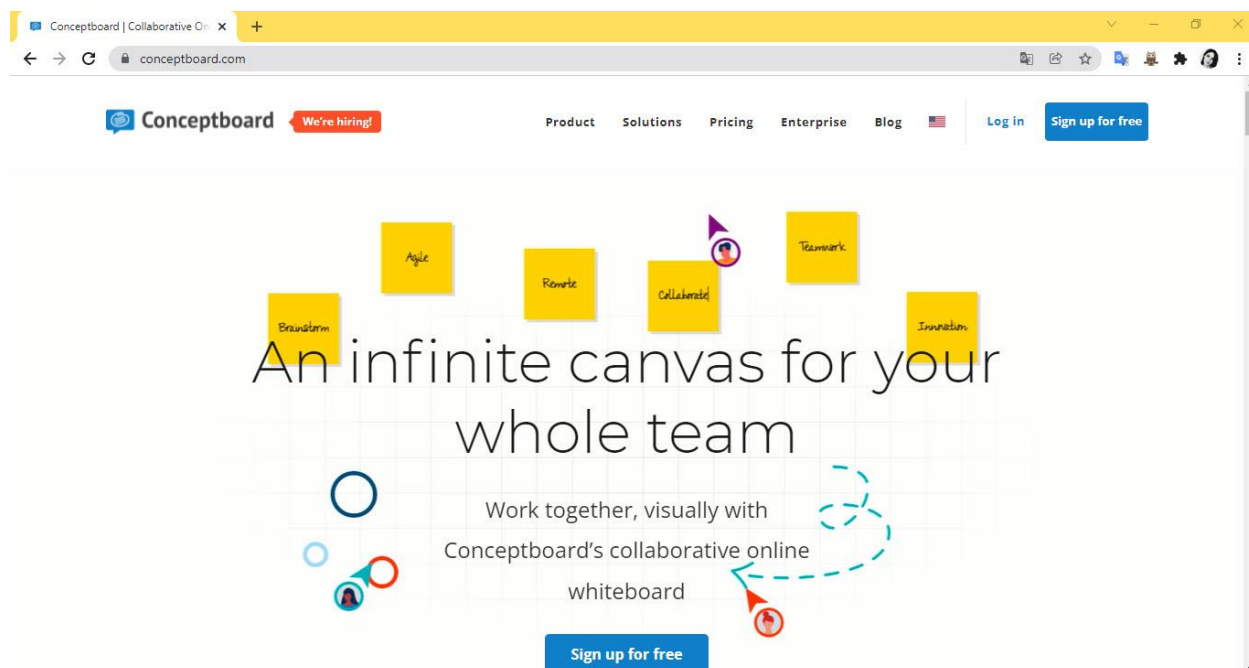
Conceptboard | Collaborative On ×
+
conceptboard.com

Conceptboard We're hiring!
Product Solutions Pricing Enterprise Blog
Log in Sign up for free

Agile
Remote
Collaborate
Teamwork
Brainstorm
Innovation

An infinite canvas for your whole team

Work together, visually with Conceptboard's collaborative online whiteboard

Sign up for free